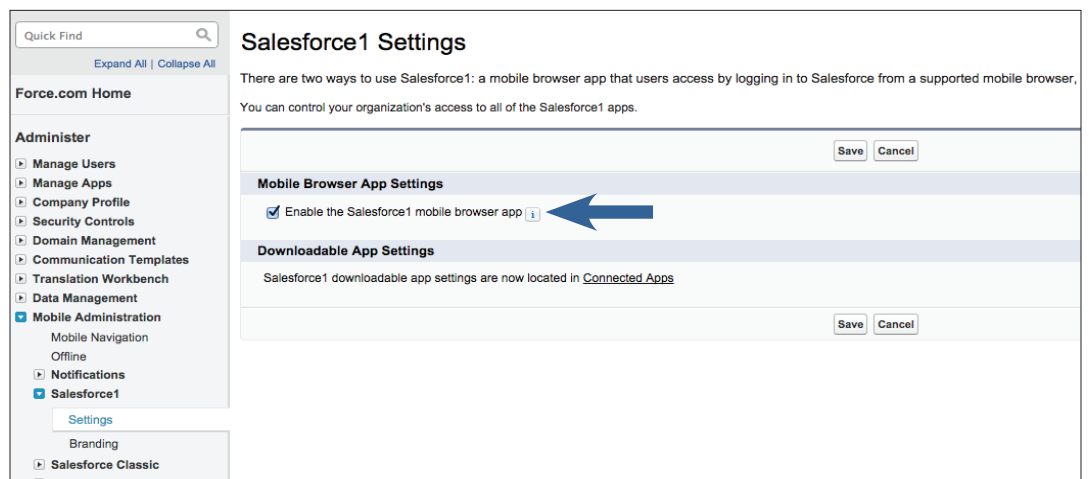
Quick Find

Expand All | Collapse All

Force.com Home

Administer

Manage Users
Manage Apps
Company Profile
Security Controls
Domain Management
Communication Templates
Translation Workbench
Data Management
Mobile Administration
Mobile Navigation
Offline
Notifications
Salesforce1
Settings
Branding
Salesforce Classic

Salesforce1 Settings

There are two ways to use Salesforce1: a mobile browser app that users access by logging in to Salesforce from a supported mobile browser,

You can control your organization's access to all of the Salesforce1 apps.

Save Cancel

Mobile Browser App Settings

Enable the Salesforce1 mobile browser app i

Downloadable App Settings

Salesforce1 downloadable app settings are now located in Connected Apps

Save Cancel